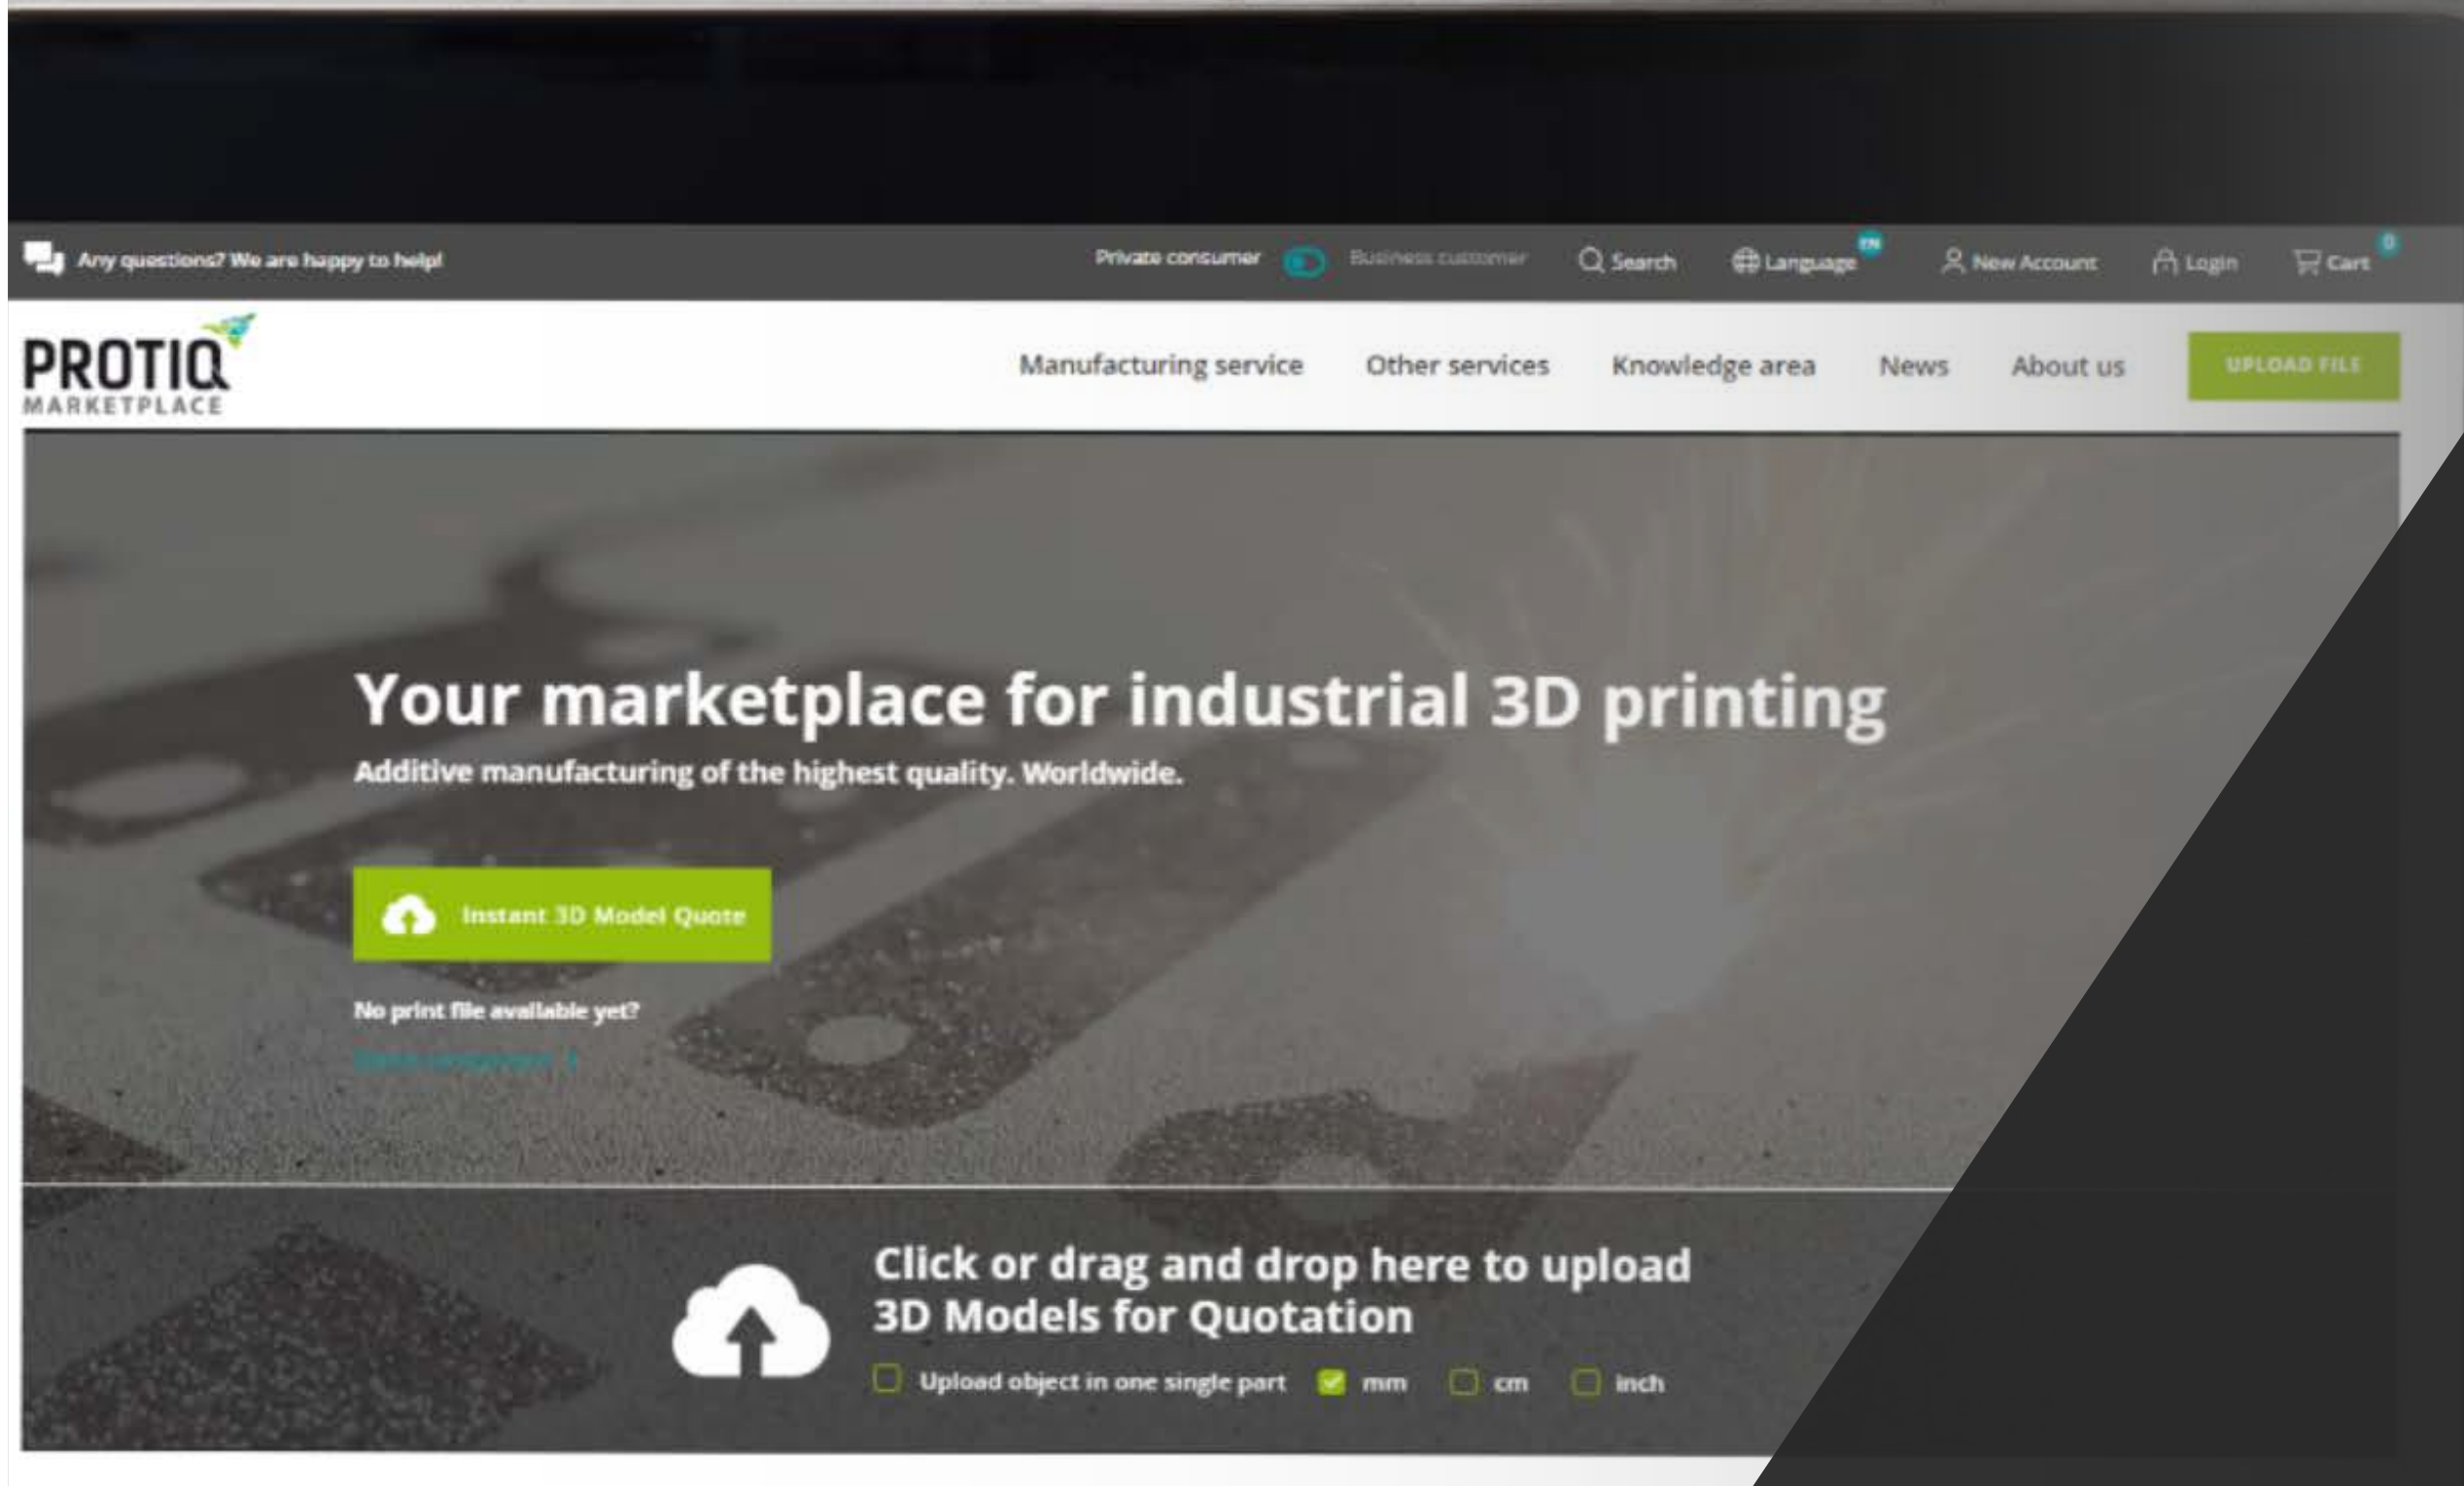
Any questions? We are happy to help!

Private consumer Business customer Search Language EN New Account Login Cart 0

PROTIQ MARKETPLACE

Manufacturing service Other services Knowledge area News About us UPLOAD FILE

Your marketplace for industrial 3D printing

Additive manufacturing of the highest quality. Worldwide.

Instant 3D Model Quote

No print file available yet?

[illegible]

Click or drag and drop here to upload 3D Models for Quotation

Upload object in one single part mm cm inch